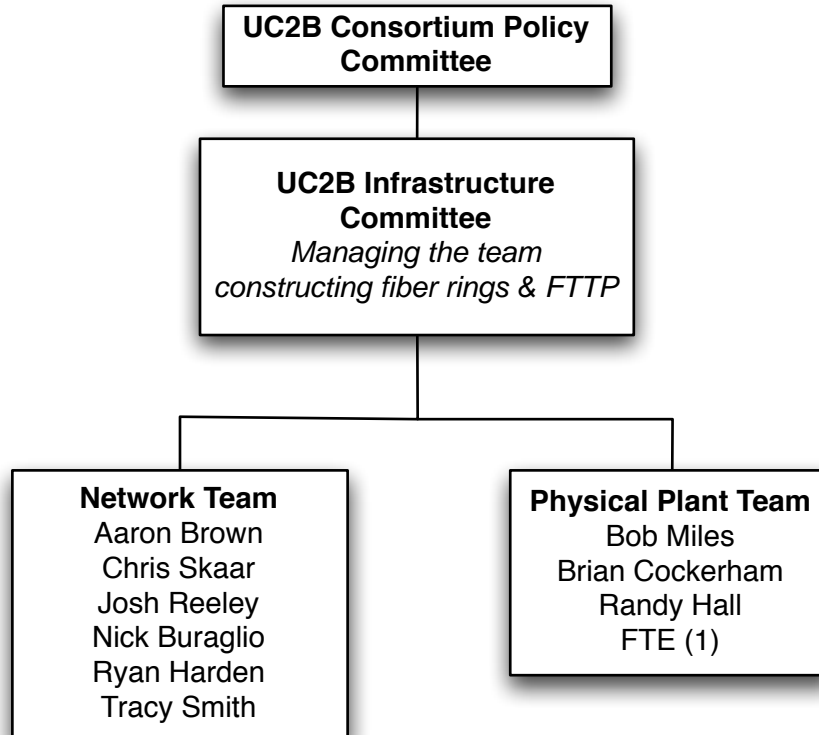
UC2B Consortium Policy Committee

UC2B Infrastructure Committee
Managing the team constructing fiber rings & FTTP

Network Team
Aaron Brown
Chris Skaar
Josh Reeley
Nick Buraglio
Ryan Harden
Tracy Smith

Physical Plant Team
Bob Miles
Brian Cockerham
Randy Hall
FTE (1)